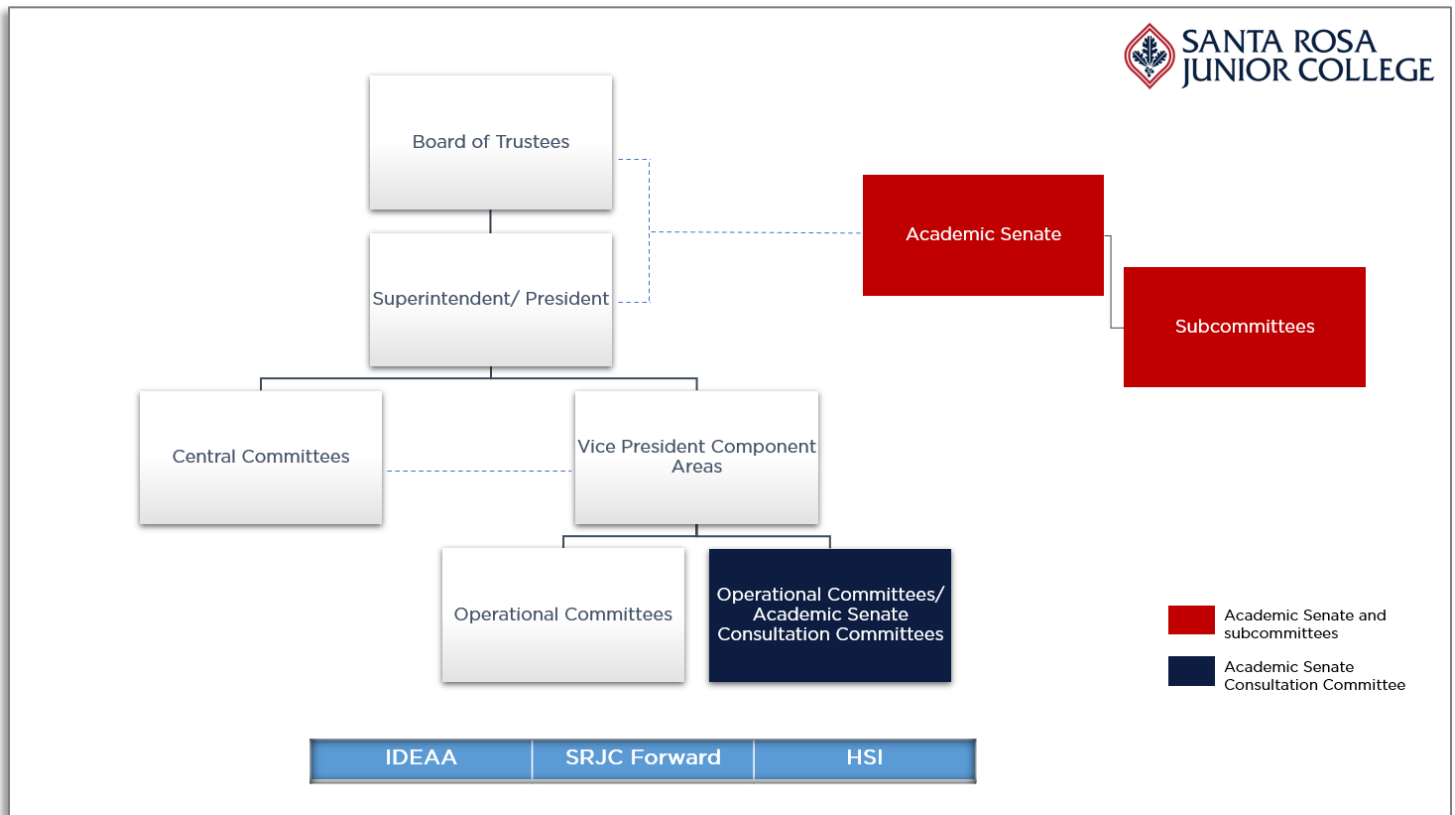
SANTA ROSA JUNIOR COLLEGE

Board of Trustees

Superintendent/ President

Academic Senate

Subcommittees

Central Committees

Vice President Component Areas

Operational Committees

Operational Committees/ Academic Senate Consultation Committees

Academic Senate and subcommittees

Academic Senate Consultation Committee

| IDEAA | SRJC Forward | HSI |
|---|---|---|